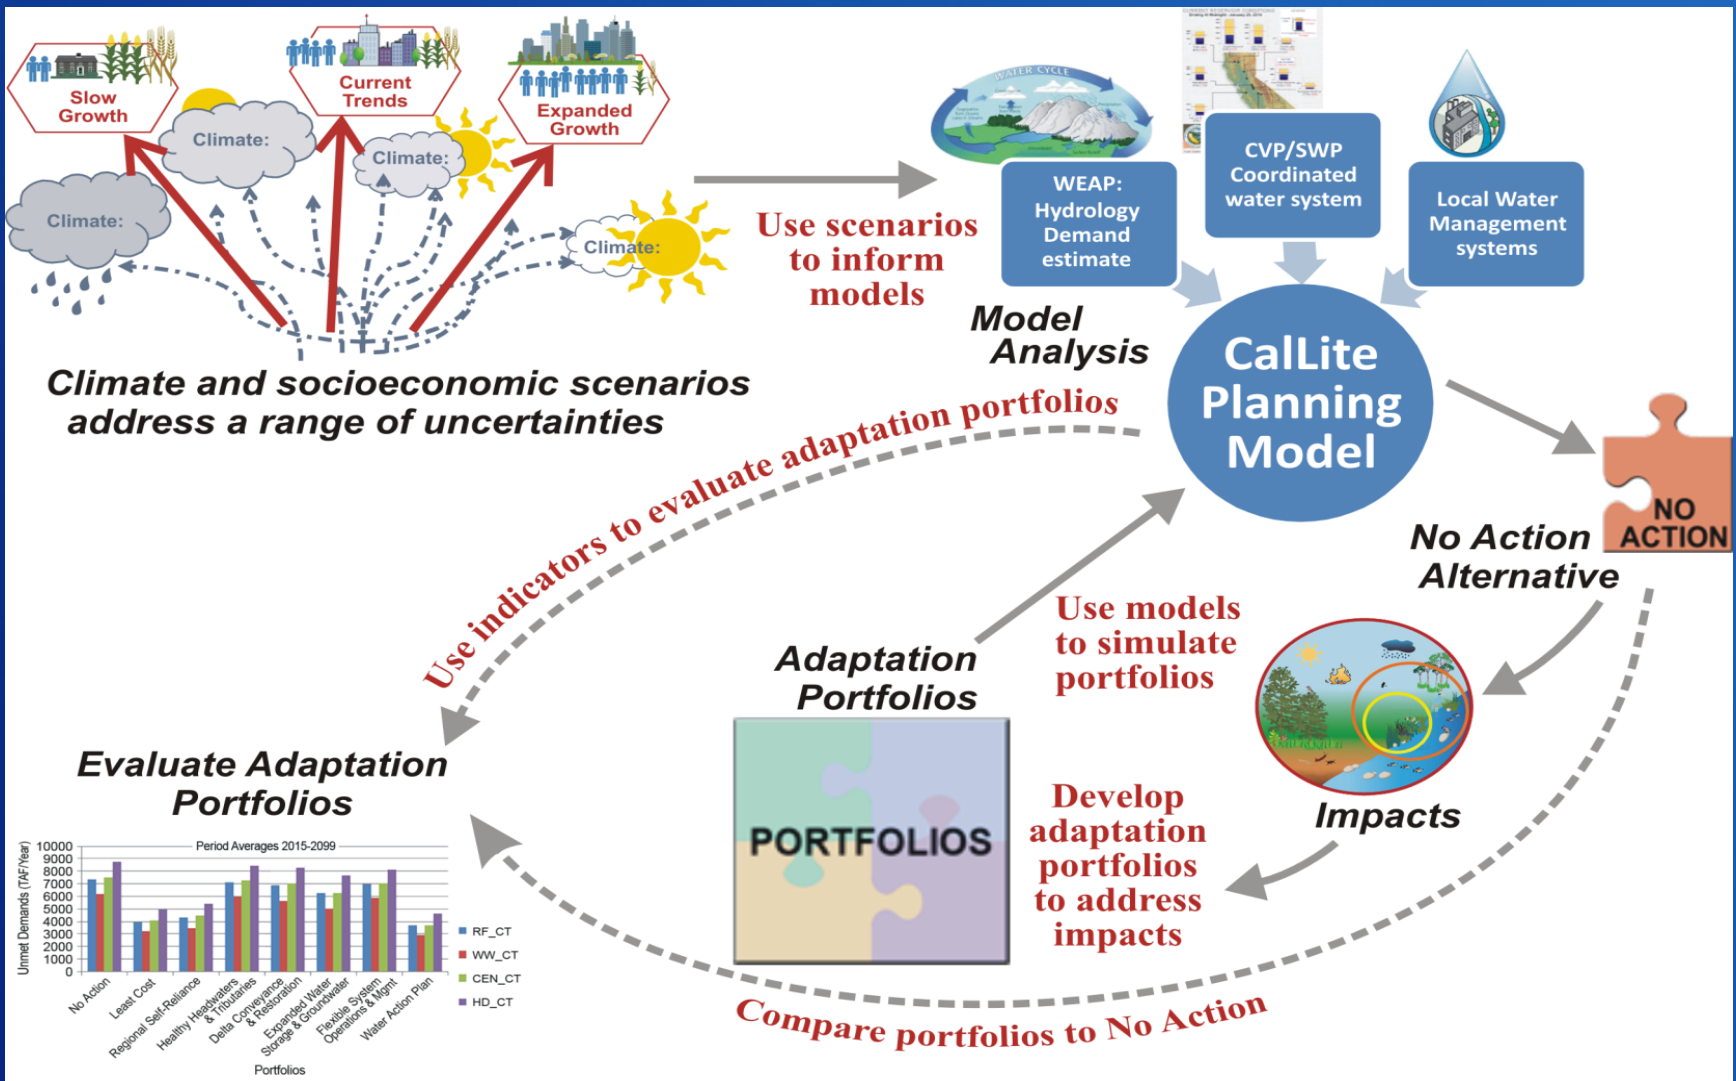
Slow Growth

Current Trends

Expanded Growth

Climate:

Climate:

Climate:

Climate:

Climate and socioeconomic scenarios address a range of uncertainties

Use scenarios to inform models

WATER CYCLE

WEAP: Hydrology Demand estimate

CVP/SWP Coordinated water system

Local Water Management systems

Model Analysis

CalLite Planning Model

NO ACTION

No Action Alternative

Use indicators to evaluate adaptation portfolios

Use models to simulate portfolios

Adaptation Portfolios

PORTFOLIOS

Impacts

Develop adaptation portfolios to address impacts

Evaluate Adaptation Portfolios

Period Averages 2015-2099

Unmet Demands (TAF/Year)

10000
9000
8000
7000
6000
5000
4000
3000
2000
1000
0

No Action
Least Cost
Regional Self-Reliance
Healthy Headwaters & Tributaries
Delta Conveyance & Restoration
Expanded Water Storage & Groundwater
Flexible System Operations & Mgmt
Water Action Plan

Portfolios

RF_CT
WW_CT
CEN_CT
HD_CT

Compare portfolios to No Action